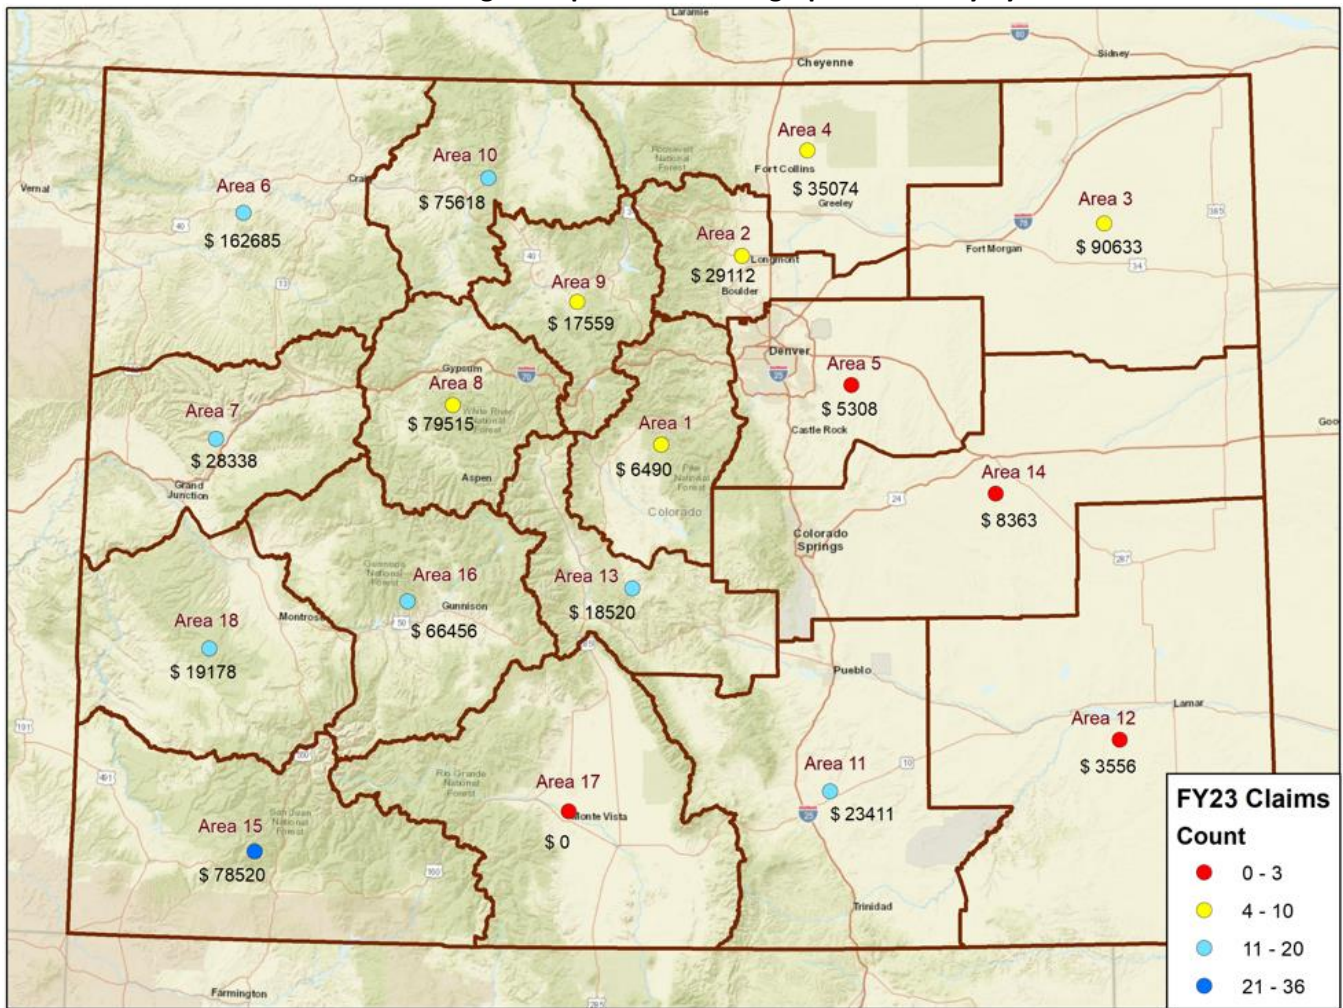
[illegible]

Laramie
Cheyenne
Sidney
80
Vernal
Craig
40
13
70
Grand Junction
Montrose
191
491
550
Farmington
160
285
Rio Grande National Forest
San Juan National Forest
Gunnison National Forest
Gunnison
50
Gypsum
White River National Forest
Aspen
Roosevelt National Forest
Fort Collins
Greeley
Longmont
Boulder
Fort Morgan
76
34
385
Denver
25
Castle Rock
Pike National Forest
Colorado
24
Colorado Springs
287
Pueblo
10
Lamar
Trinidad
Monte Vista
Goo

Area 1
$ 6490
Area 2
$ 29112
Area 3
$ 90633
Area 4
$ 35074
Area 5
$ 5308
Area 6
$ 162685
Area 7
$ 28338
Area 8
$ 79515
Area 9
$ 17559
Area 10
$ 75618
Area 11
$ 23411
Area 12
$ 3556
Area 13
$ 18520
Area 14
$ 8363
Area 15
$ 78520
Area 16
$ 66456
Area 17
$ 0
Area 18
$ 19178

FY23 Claims
Count
0 - 3
4 - 10
11 - 20
21 - 36